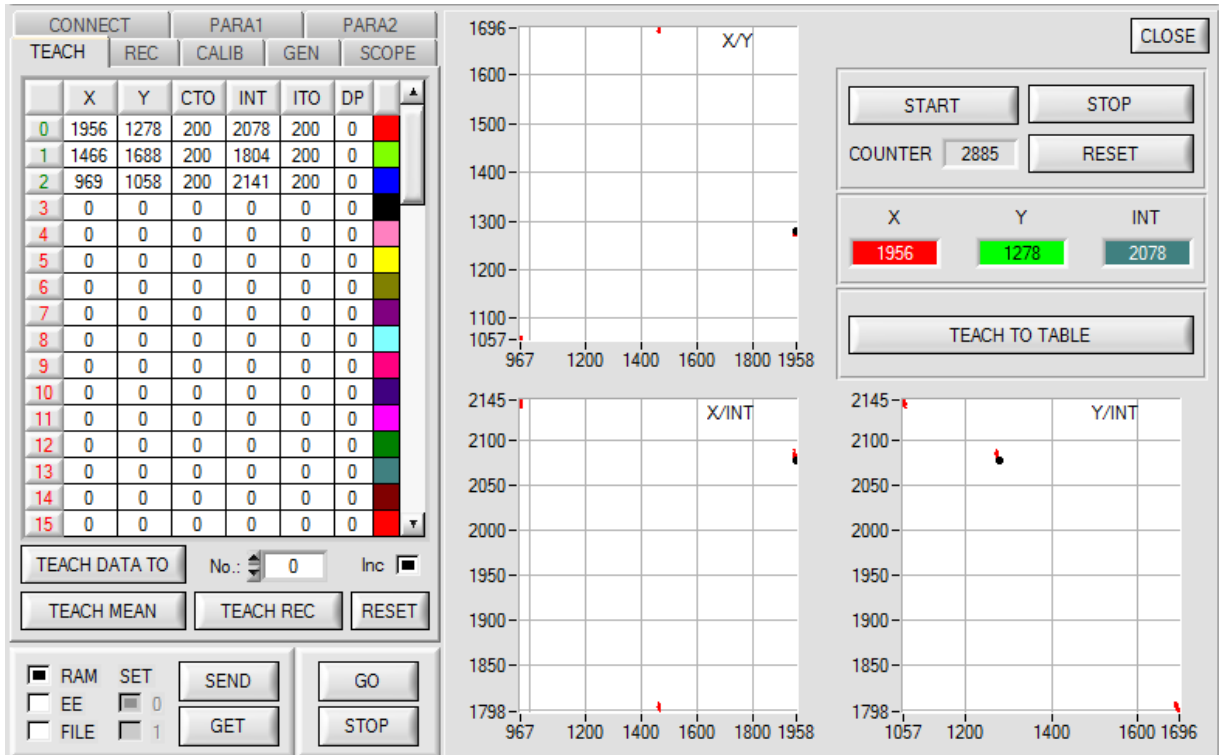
CONNECT PARA1 PARA2
TEACH REC CALIB GEN SCOPE

| | X | Y | CTO | INT | ITO | DP | |
|---|---|---|---|---|---|---|---|
| 0 | 1956 | 1278 | 200 | 2078 | 200 | 0 | |
| 1 | 1466 | 1688 | 200 | 1804 | 200 | 0 | |
| 2 | 969 | 1058 | 200 | 2141 | 200 | 0 | |
| 3 | 0 | 0 | 0 | 0 | 0 | 0 | |
| 4 | 0 | 0 | 0 | 0 | 0 | 0 | |
| 5 | 0 | 0 | 0 | 0 | 0 | 0 | |
| 6 | 0 | 0 | 0 | 0 | 0 | 0 | |
| 7 | 0 | 0 | 0 | 0 | 0 | 0 | |
| 8 | 0 | 0 | 0 | 0 | 0 | 0 | |
| 9 | 0 | 0 | 0 | 0 | 0 | 0 | |
| 10 | 0 | 0 | 0 | 0 | 0 | 0 | |
| 11 | 0 | 0 | 0 | 0 | 0 | 0 | |
| 12 | 0 | 0 | 0 | 0 | 0 | 0 | |
| 13 | 0 | 0 | 0 | 0 | 0 | 0 | |
| 14 | 0 | 0 | 0 | 0 | 0 | 0 | |
| 15 | 0 | 0 | 0 | 0 | 0 | 0 | |

TEACH DATA TO No.: 0 Inc
TEACH MEAN TEACH REC RESET

RAM SET SEND GO
EE 0
FILE 1 GET STOP

X/Y
1696 1600 1500 1400 1300 1200 1100 1057
967 1200 1400 1600 1800 1958

CLOSE
START STOP
COUNTER 2885 RESET
X Y INT
1956 1278 2078
TEACH TO TABLE

X/INT
2145 2100 2050 2000 1950 1900 1850 1798
967 1200 1400 1600 1800 1958

Y/INT
2145 2100 2050 2000 1950 1900 1850 1798
1057 1200 1400 1600 1696